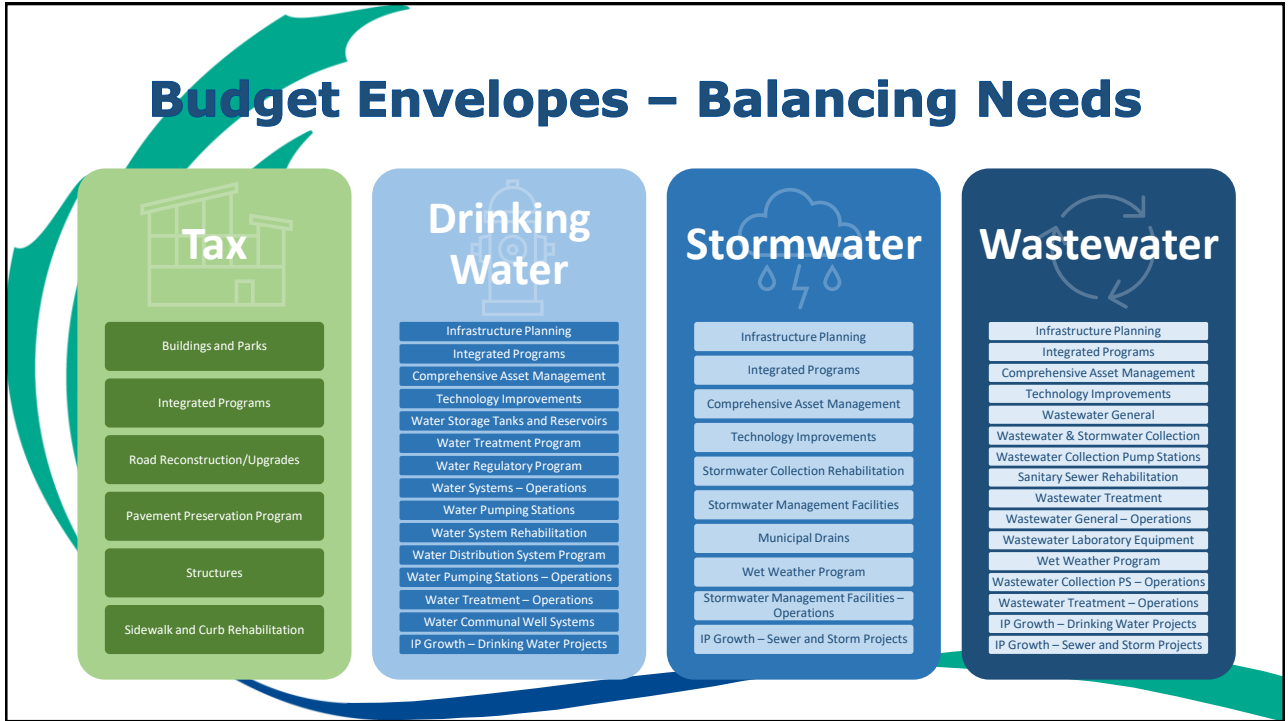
Budget Envelopes – Balancing Needs

Tax

Buildings and Parks
Integrated Programs
Road Reconstruction/Upgrades
Pavement Preservation Program
Structures
Sidewalk and Curb Rehabilitation

Drinking Water

Infrastructure Planning
Integrated Programs
Comprehensive Asset Management
Technology Improvements
Water Storage Tanks and Reservoirs
Water Treatment Program
Water Regulatory Program
Water Systems – Operations
Water Pumping Stations
Water System Rehabilitation
Water Distribution System Program
Water Pumping Stations – Operations
Water Treatment – Operations
Water Communal Well Systems
IP Growth – Drinking Water Projects

Stormwater

Infrastructure Planning
Integrated Programs
Comprehensive Asset Management
Technology Improvements
Stormwater Collection Rehabilitation
Stormwater Management Facilities
Municipal Drains
Wet Weather Program
Stormwater Management Facilities – Operations
IP Growth – Sewer and Storm Projects

Wastewater

Infrastructure Planning
Integrated Programs
Comprehensive Asset Management
Technology Improvements
Wastewater General
Wastewater & Stormwater Collection
Wastewater Collection Pump Stations
Sanitary Sewer Rehabilitation
Wastewater Treatment
Wastewater General – Operations
Wastewater Laboratory Equipment
Wet Weather Program
Wastewater Collection PS – Operations
Wastewater Treatment – Operations
IP Growth – Drinking Water Projects
IP Growth – Sewer and Storm Projects